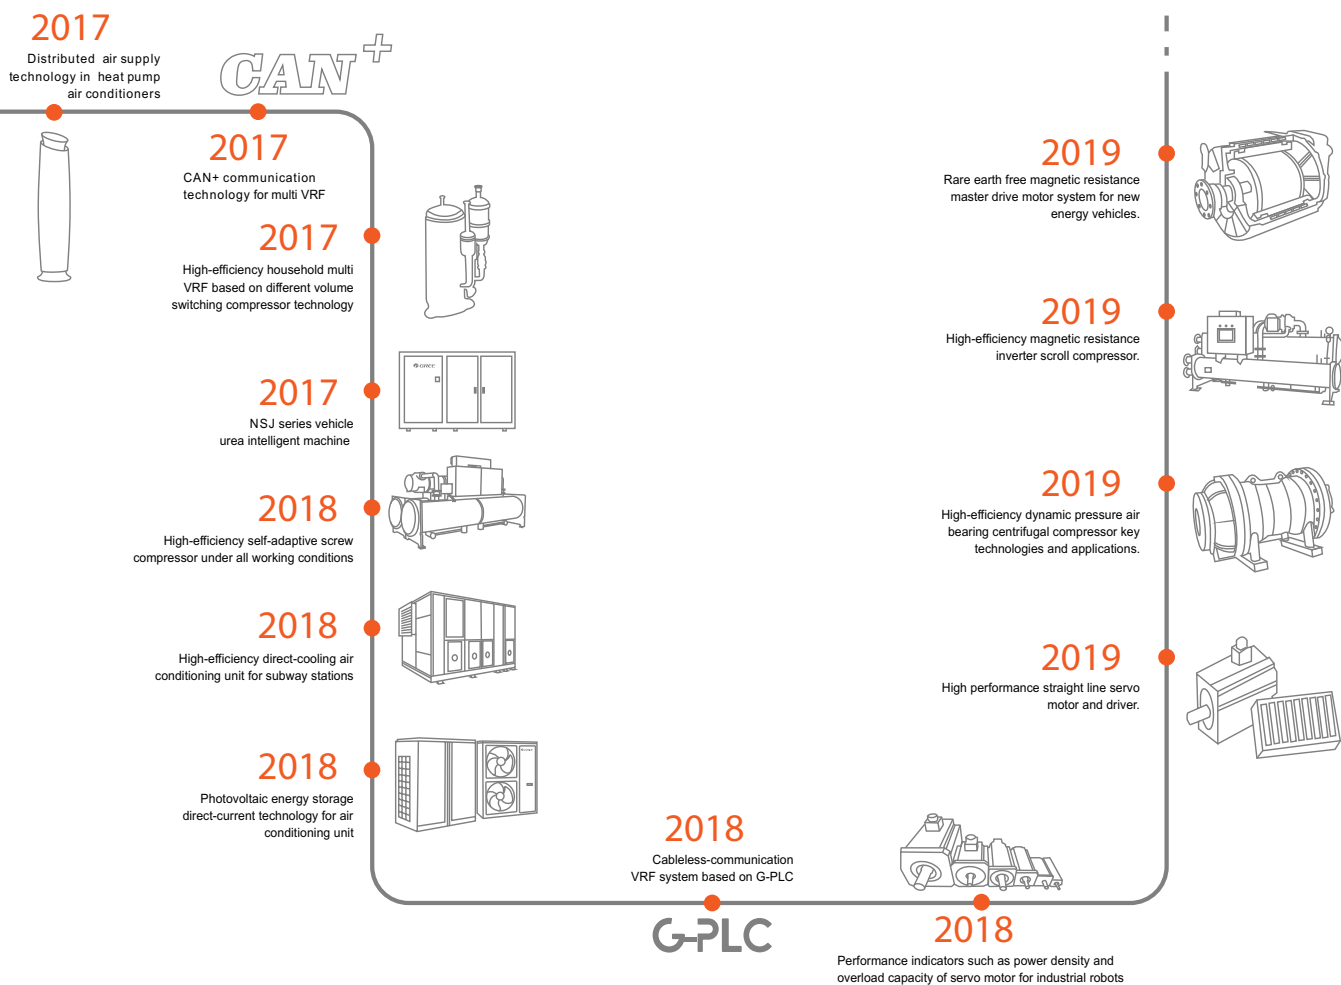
2017
Distributed air supply technology in heat pump air conditioners

CAN+

2017
CAN+ communication technology for multi VRF

2017
High-efficiency household multi VRF based on different volume switching compressor technology

2017
NSJ series vehicle urea intelligent machine

2018
High-efficiency self-adaptive screw compressor under all working conditions

2018
High-efficiency direct-cooling air conditioning unit for subway stations

2018
Photovoltaic energy storage direct-current technology for air conditioning unit

2018
Cableless-communication VRF system based on G-PLC

G-PLC

2018
Performance indicators such as power density and overload capacity of servo motor for industrial robots

2019
Rare earth free magnetic resistance master drive motor system for new energy vehicles.

2019
High-efficiency magnetic resistance inverter scroll compressor.

2019
High-efficiency dynamic pressure air bearing centrifugal compressor key technologies and applications.

2019
High performance straight line servo motor and driver.